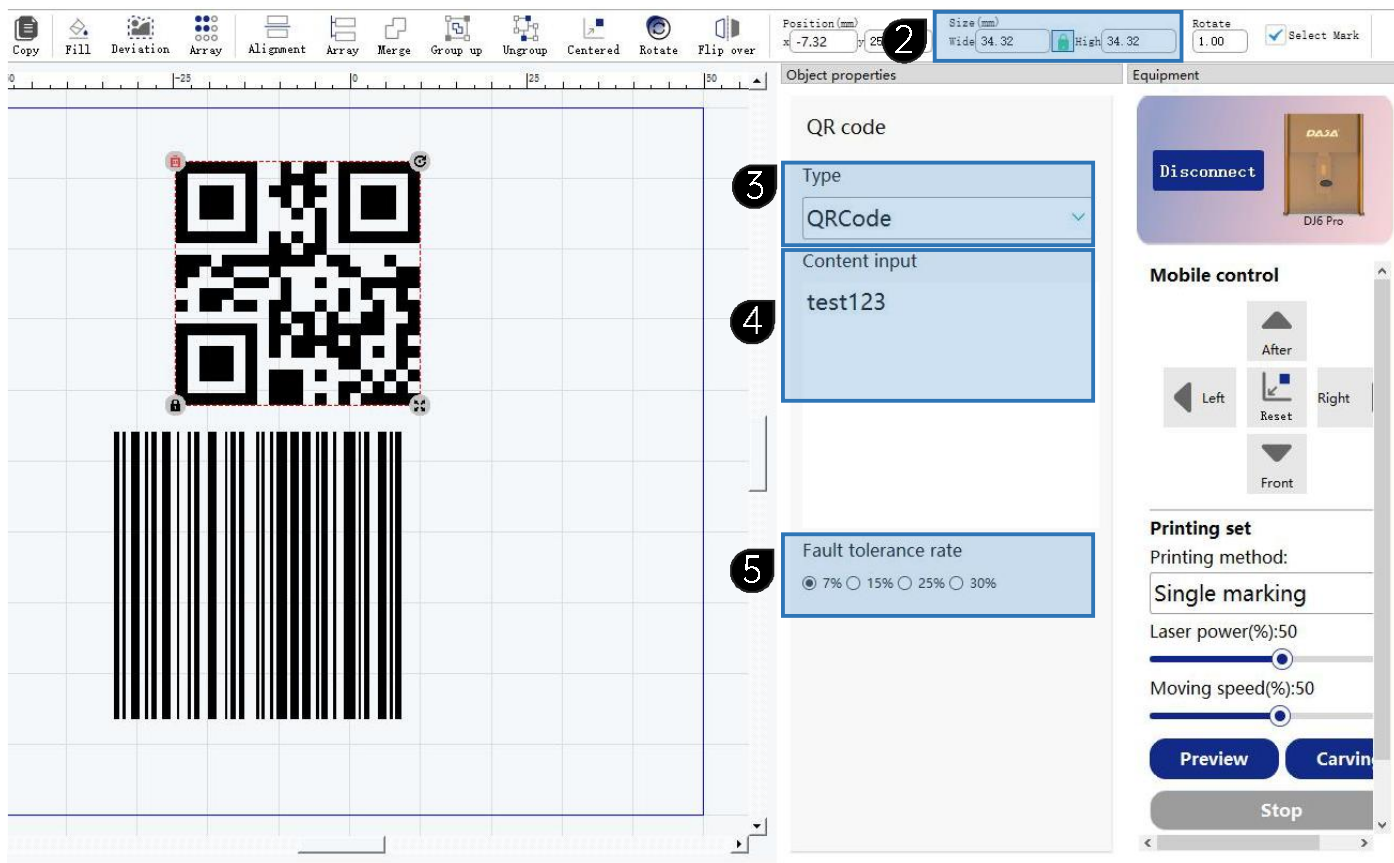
Copy Fill Deviation Array Alignment Array Merge Group up Ungroup Centered Rotate Flip over

Position(mm)
x -7.32 y 25

2

Size(mm)
Wide 34.32 High 34.32

Rotate
1.00

Select Mark

-25 0 25 50

Object properties

Equipment

QR code

3

Type
QRCode

4

Content input
test123

5

Fault tolerance rate
7% 15% 25% 30%

DAJA
Disconnect
DJ6 Pro

Mobile control
After
Left
Reset
Right
Front

Printing set
Printing method:
Single marking
Laser power(%):50
Moving speed(%):50
Preview
Carvin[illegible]
Stop